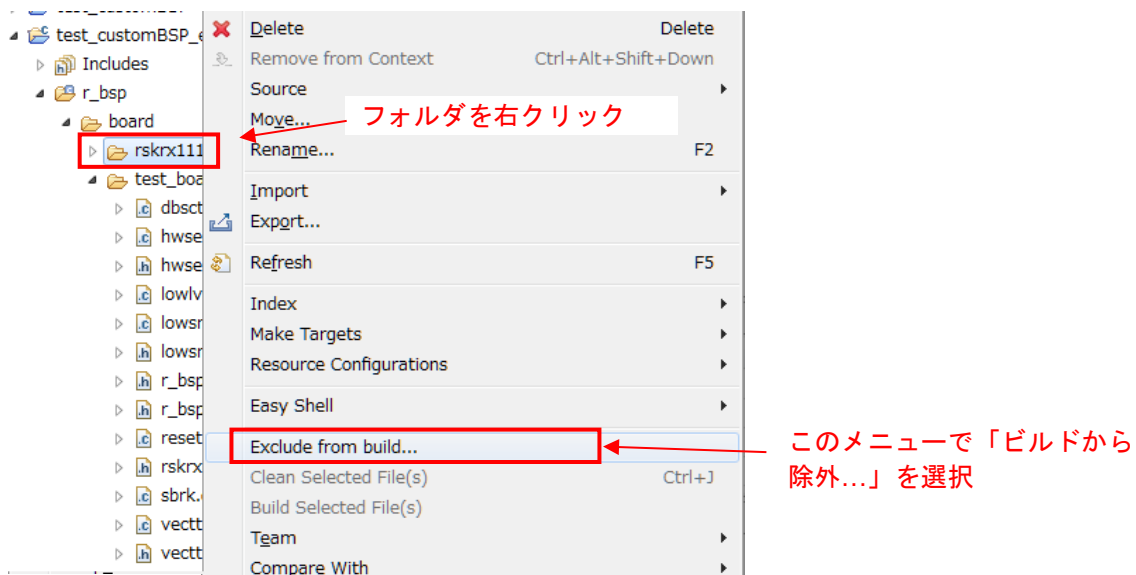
test_customBSP_e
Includes
r_bsp
board
rskrx111
test_boa
dbsct
hwse
hwse
lowlv
lowsr
lowsr
r_bsp
r_bsp
reset
rskrx
sbrk.
vectt
vectt

Delete Delete
Remove from Context Ctrl+Alt+Shift+Down
Source
Move...
Rename... F2
Import
Export...
Refresh F5
Index
Make Targets
Resource Configurations
Easy Shell
Exclude from build...
Clean Selected File(s) Ctrl+J
Build Selected File(s)
Team
Compare With

フォルダを右クリック

このメニューで「ビルドから除外...」を選択